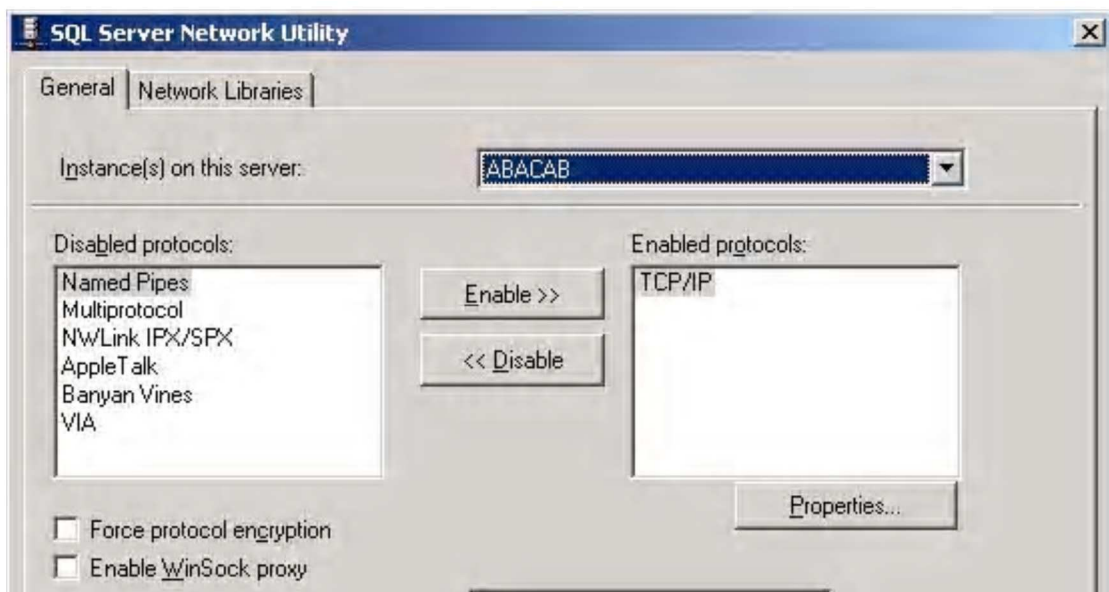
SQL Server Network Utility

General | Network Libraries

Instance(s) on this server: ABACAB

Disabled protocols:
Named Pipes
Multiprotocol
NWLink IPX/SPX
AppleTalk
Banyan Vines
VIA

Enable >>
<< Disable

Enabled protocols:
TCP/IP

Properties...

Force protocol encryption
Enable WinSock proxy